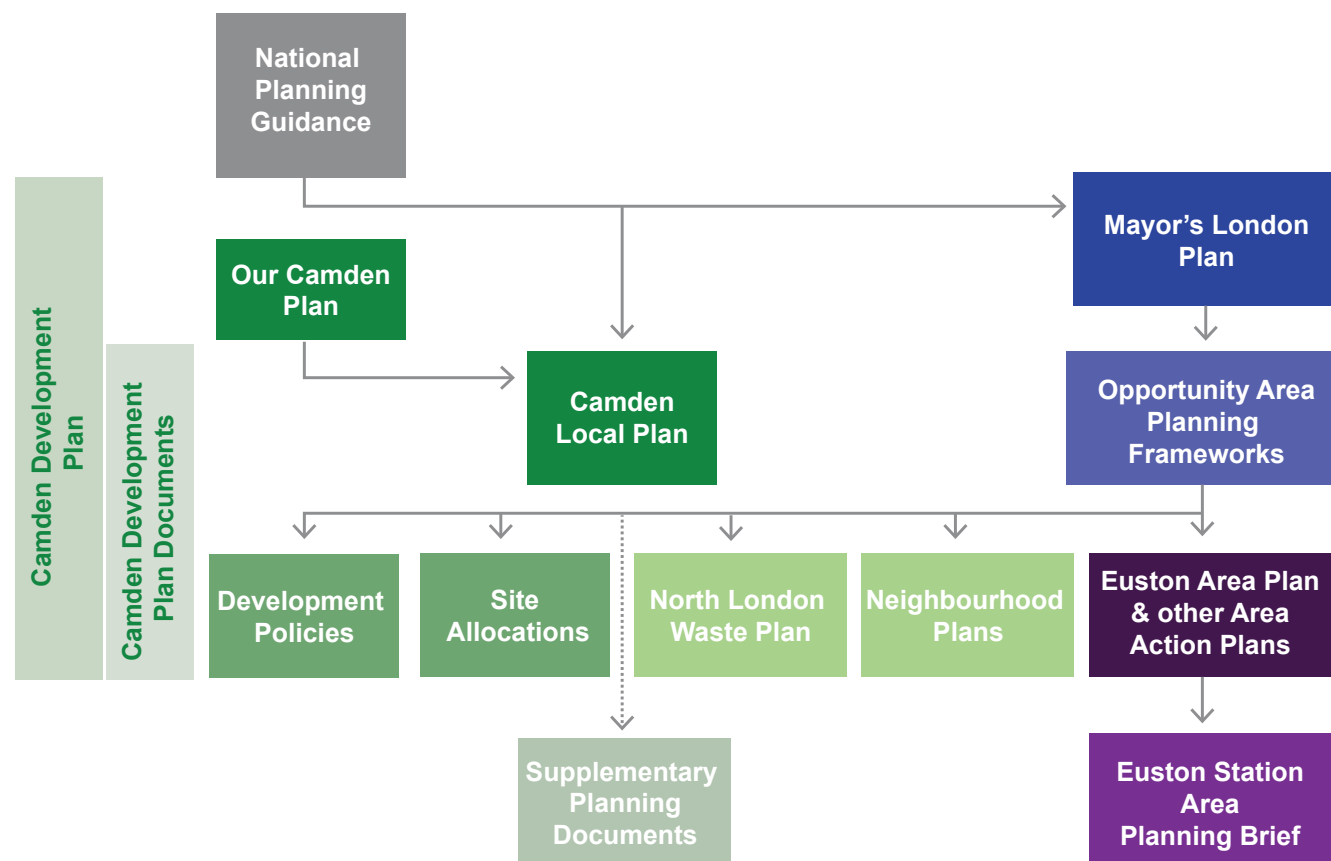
National Planning Guidance

Camden Development Plan

Camden Development Plan Documents

Our Camden Plan

Camden Local Plan

Mayor's London Plan

Opportunity Area Planning Frameworks

Development Policies

Site Allocations

North London Waste Plan

Neighbourhood Plans

Euston Area Plan & other Area Action Plans

Supplementary Planning Documents

Euston Station Area Planning Brief